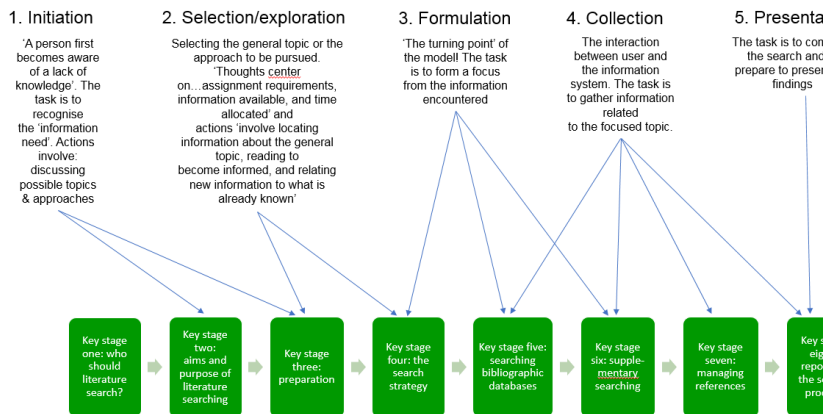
1. Initiation

'A person first becomes aware of a lack of knowledge'. The task is to recognise the 'information need'. Actions involve: discussing possible topics & approaches

2. Selection/exploration

Selecting the general topic or the approach to be pursued. 'Thoughts center on…assignment requirements, information available, and time allocated' and actions 'involve locating information about the general topic, reading to become informed, and relating new information to what is already known'

3. Formulation

'The turning point' of the model! The task is to form a focus from the information encountered

4. Collection

The interaction between user and the information system. The task is to gather information related to the focused topic.

5. Presenta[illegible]

The task is to com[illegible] the search and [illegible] prepare to presen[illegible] findings

Key stage one: who should literature search?

Key stage two: aims and purpose of literature searching

Key stage three: preparation

Key stage four: the search strategy

Key stage five: searching bibliographic databases

Key stage six: supplementary searching

Key stage seven: managing references

Key s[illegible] eig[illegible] repo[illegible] the se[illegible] proc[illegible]